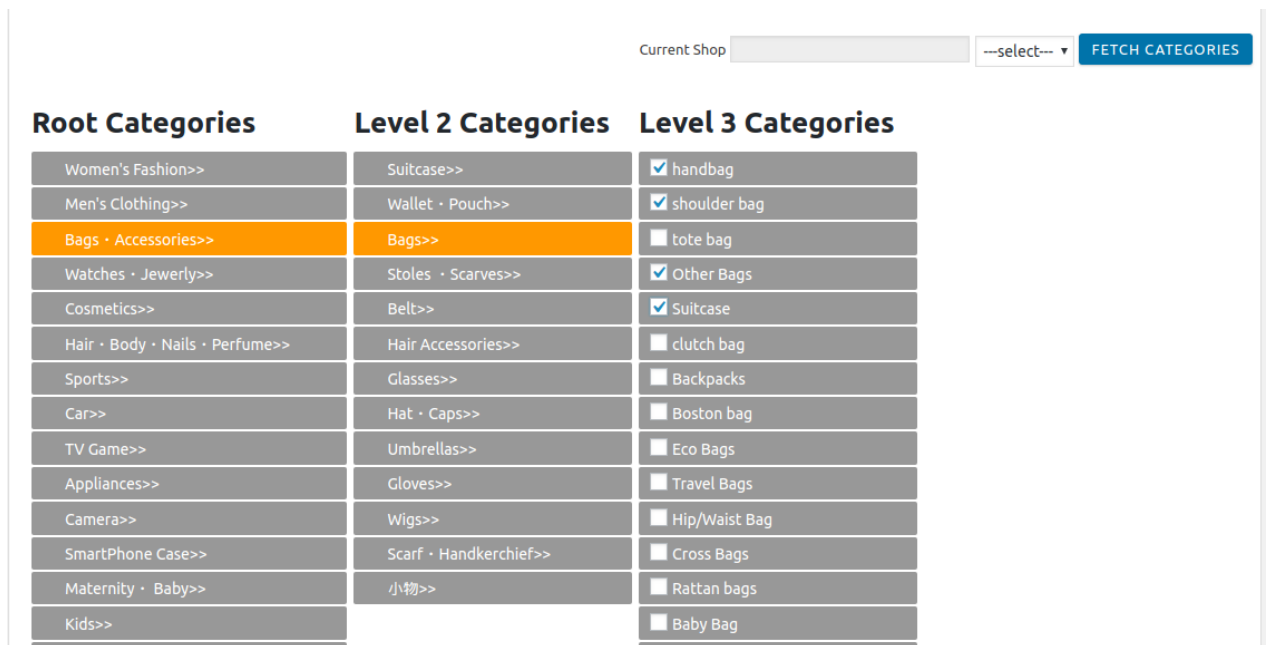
Current Shop ---select--- FETCH CATEGORIES

Root Categories

Women's Fashion>>
Men's Clothing>>
Bags・Accessories>>
Watches・Jewelry>>
Cosmetics>>
Hair・Body・Nails・Perfume>>
Sports>>
Car>>
TV Game>>
Appliances>>
Camera>>
SmartPhone Case>>
Maternity・ Baby>>
Kids>>

Level 2 Categories

Suitcase>>
Wallet・Pouch>>
Bags>>
Stoles ・Scarves>>
Belt>>
Hair Accessories>>
Glasses>>
Hat・Caps>>
Umbrellas>>
Gloves>>
Wigs>>
Scarf・Handkerchief>>
小物>>

Level 3 Categories

☑ handbag
☑ shoulder bag
☐ tote bag
☑ Other Bags
☑ Suitcase
☐ clutch bag
☐ Backpacks
☐ Boston bag
☐ Eco Bags
☐ Travel Bags
☐ Hip/Waist Bag
☐ Cross Bags
☐ Rattan bags
☐ Baby Bag